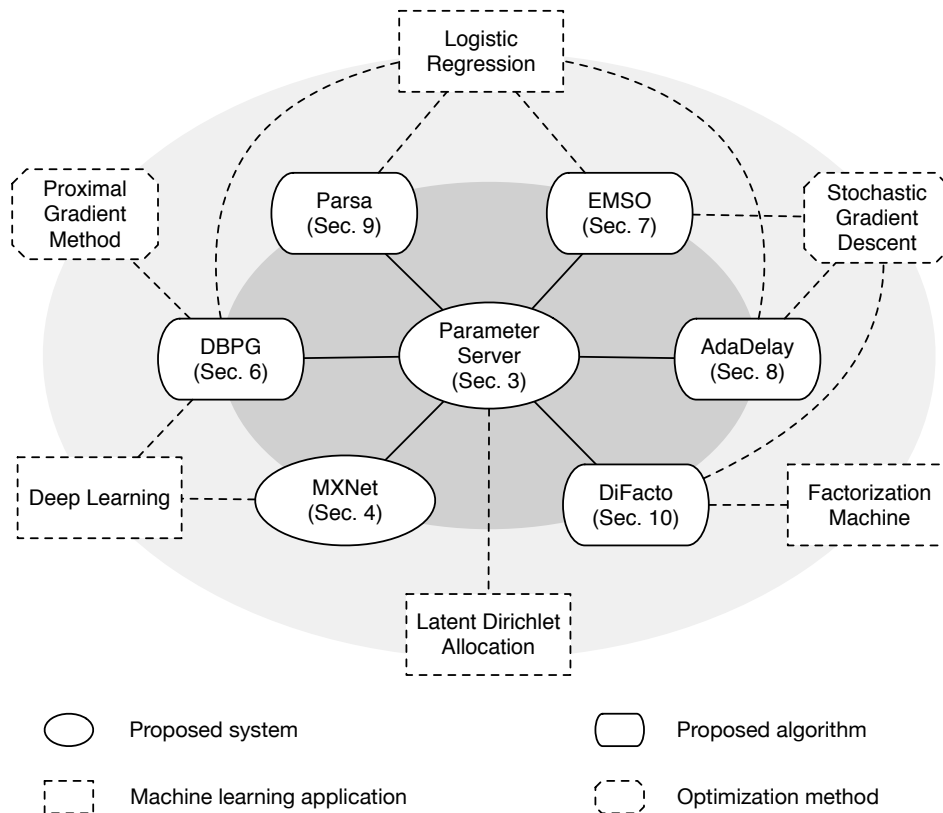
Logistic Regression

Proximal Gradient Method

Parsa (Sec. 9)

EMSO (Sec. 7)

Stochastic Gradient Descent

DBPG (Sec. 6)

Parameter Server (Sec. 3)

AdaDelay (Sec. 8)

Deep Learning

MXNet (Sec. 4)

DiFacto (Sec. 10)

Factorization Machine

Latent Dirichlet Allocation

Proposed system

Proposed algorithm

Machine learning application

Optimization method